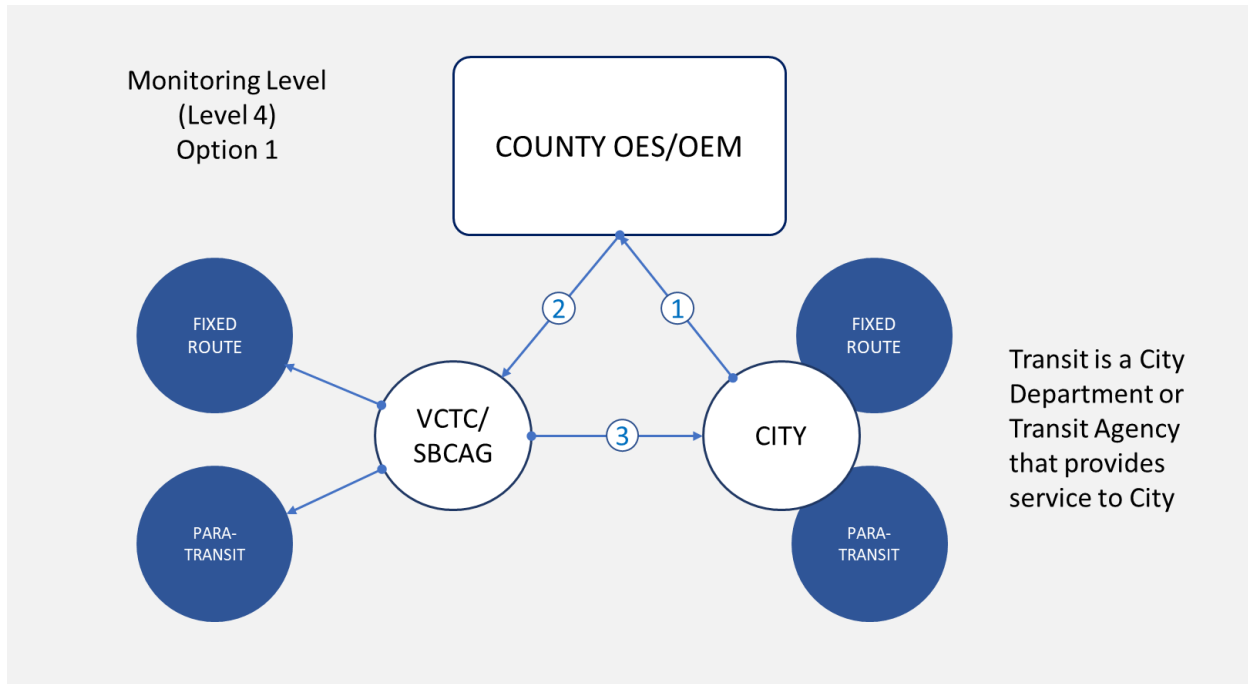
Monitoring Level
(Level 4)
Option 1

COUNTY OES/OEM

2

1

FIXED ROUTE

FIXED ROUTE

VCTC/ SBCAG

3

CITY

PARA-TRANSIT

PARA-TRANSIT

Transit is a City Department or Transit Agency that provides service to City